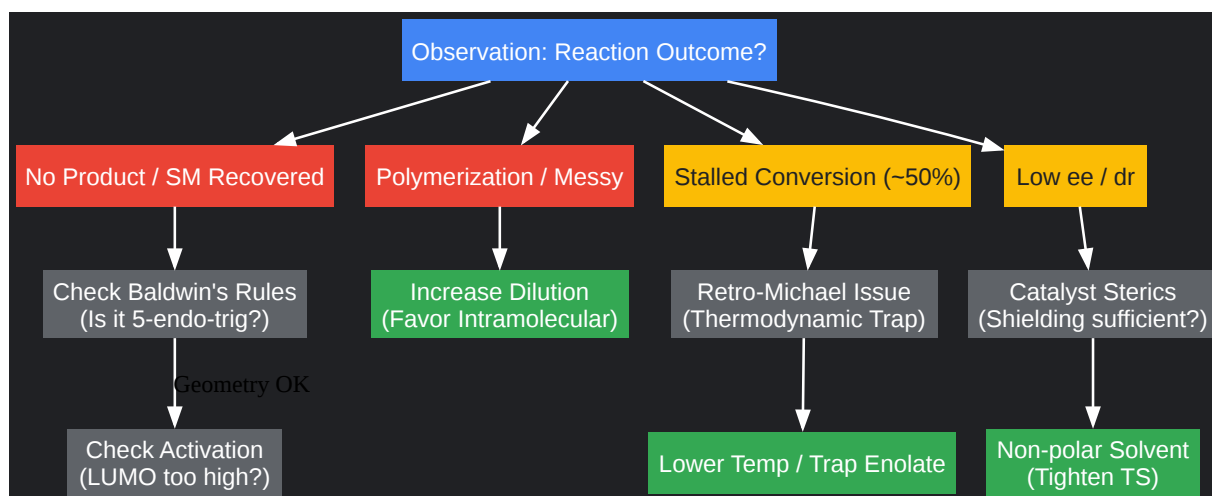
Observation: Reaction Outcome?

No Product / SM Recovered

Polymerization / Messy

Stalled Conversion (~50%)

Low ee / dr

Check Baldwin's Rules (Is it 5-endo-trig?)

Increase Dilution (Favor Intramolecular)

Retro-Michael Issue (Thermodynamic Trap)

Catalyst Sterics (Shielding sufficient?)

Geometry OK

Check Activation (LUMO too high?)

Lower Temp / Trap Enolate

Non-polar Solvent (Tighten TS)